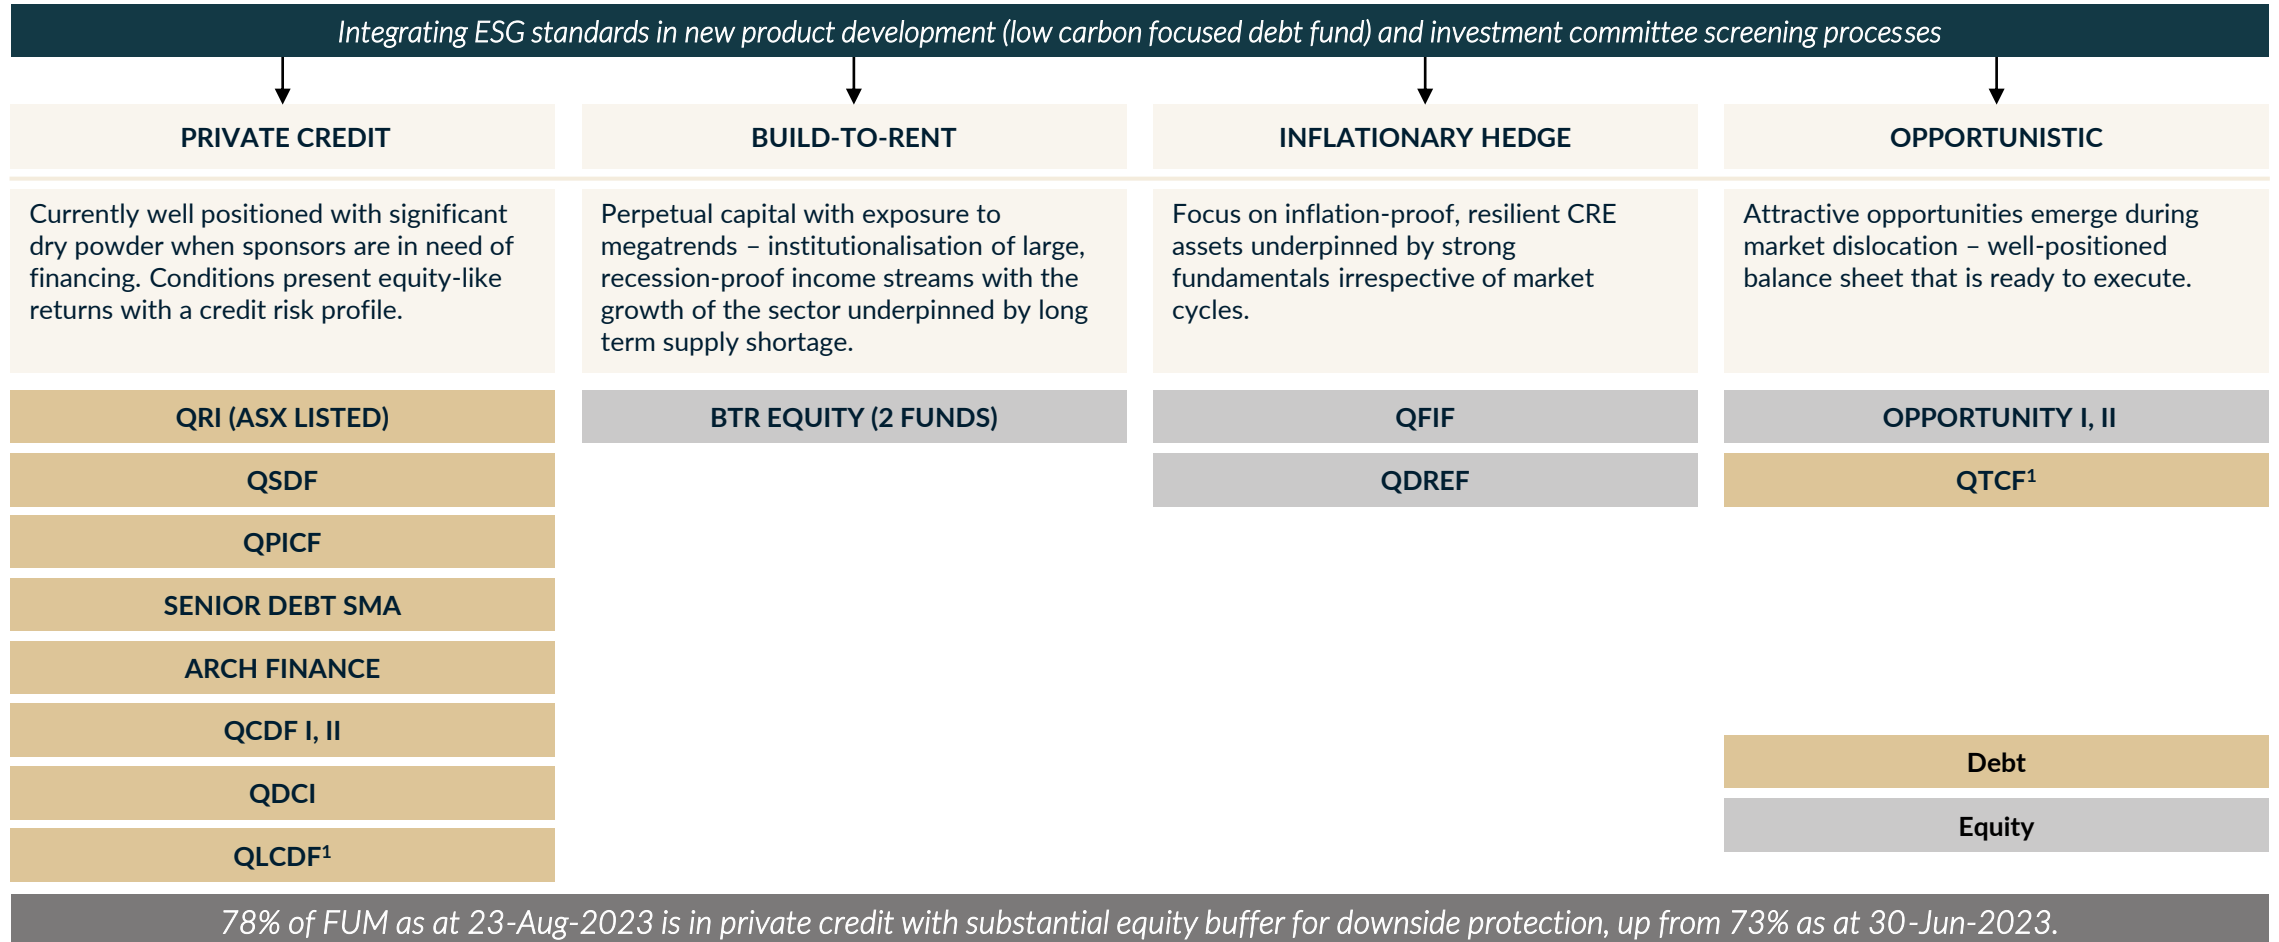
Integrating ESG standards in new product development (low carbon focused debt fund) and investment committee screening processes

PRIVATE CREDIT

Currently well positioned with significant dry powder when sponsors are in need of financing. Conditions present equity-like returns with a credit risk profile.

QRI (ASX LISTED)

QSDF

QPICF

SENIOR DEBT SMA

ARCH FINANCE

QCDF I, II

QDCI

QLCDF$^1$

BUILD-TO-RENT

Perpetual capital with exposure to megatrends – institutionalisation of large, recession-proof income streams with the growth of the sector underpinned by long term supply shortage.

BTR EQUITY (2 FUNDS)

INFLATIONARY HEDGE

Focus on inflation-proof, resilient CRE assets underpinned by strong fundamentals irrespective of market cycles.

QFIF

QDREF

OPPORTUNISTIC

Attractive opportunities emerge during market dislocation – well-positioned balance sheet that is ready to execute.

OPPORTUNITY I, II

QTCF$^1$

Debt

Equity

78% of FUM as at 23-Aug-2023 is in private credit with substantial equity buffer for downside protection, up from 73% as at 30-Jun-2023.